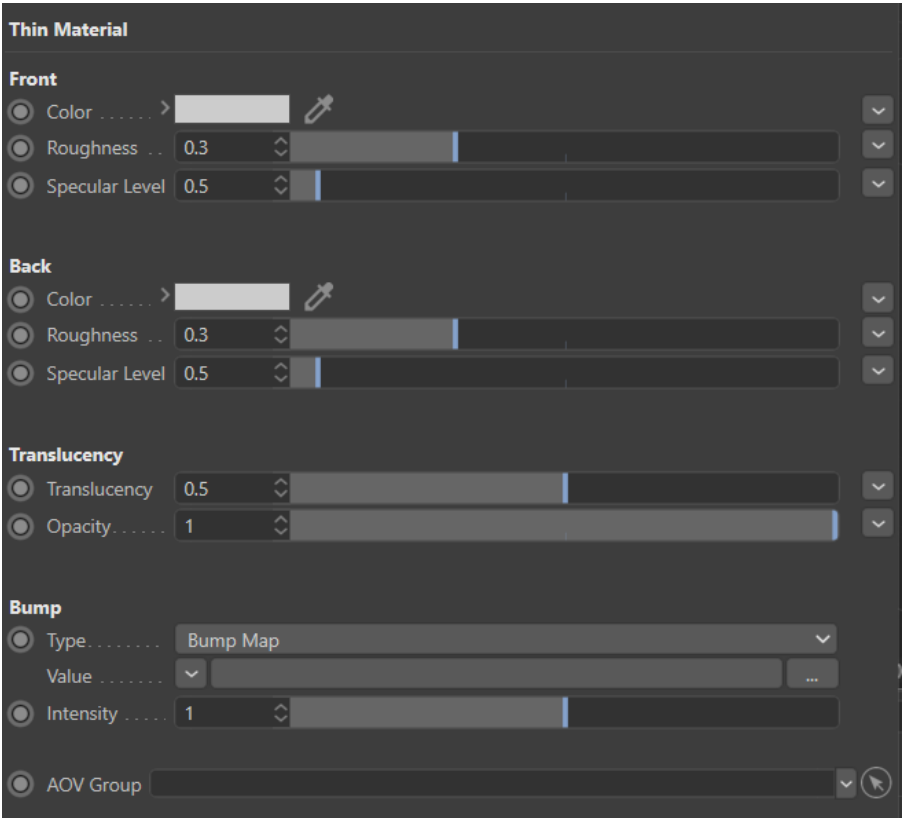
Thin Material

Front

Color . . . . . .

Roughness . .

0.3

Specular Level

0.5

Back

Color . . . . . .

Roughness . .

0.3

Specular Level

0.5

Translucency

Translucency

0.5

Opacity. . . . . .

1

Bump

Type. . . . . . . .

Bump Map

Value . . . . . . .

...

Intensity . . . . .

1

AOV Group